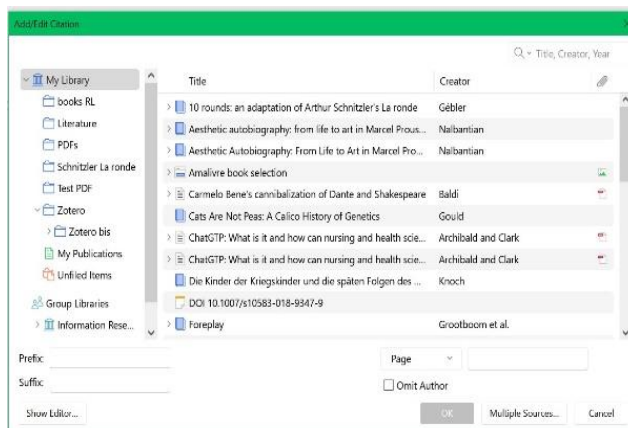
Add/Edit Citation

Title, Creator, Year

My Library
books RL
Literature
PDFs
Schnitzler La ronde
Test PDF
Zotero
Zotero bis
My Publications
Unfiled Items
Group Libraries
Information Rese...

| Title | Creator |
|---|---|
| 10 rounds: an adaptation of Arthur Schnitzler's La ronde | Gébler |
| Aesthetic autobiography: from life to art in Marcel Prous... | Nalbantian |
| Aesthetic Autobiography: From Life to Art in Marcel Pro... | Nalbantian |
| Amalivre book selection | |
| Carmelo Bene's cannibalization of Dante and Shakespeare | Baldi |
| Cats Are Not Peas: A Calico History of Genetics | Gould |
| ChatGTP: What is it and how can nursing and health scie... | Archibald and Clark |
| ChatGTP: What is it and how can nursing and health scie... | Archibald and Clark |
| Die Kinder der Kriegskinder und die späten Folgen des ... | Knoch |
| DOI 10.1007/s10583-018-9347-9 | |
| Foreplay | Grootboom et al. |

Prefix:
Suffix:
Page
Omit Author
Show Editor...
OK
Multiple Sources...
Cancel